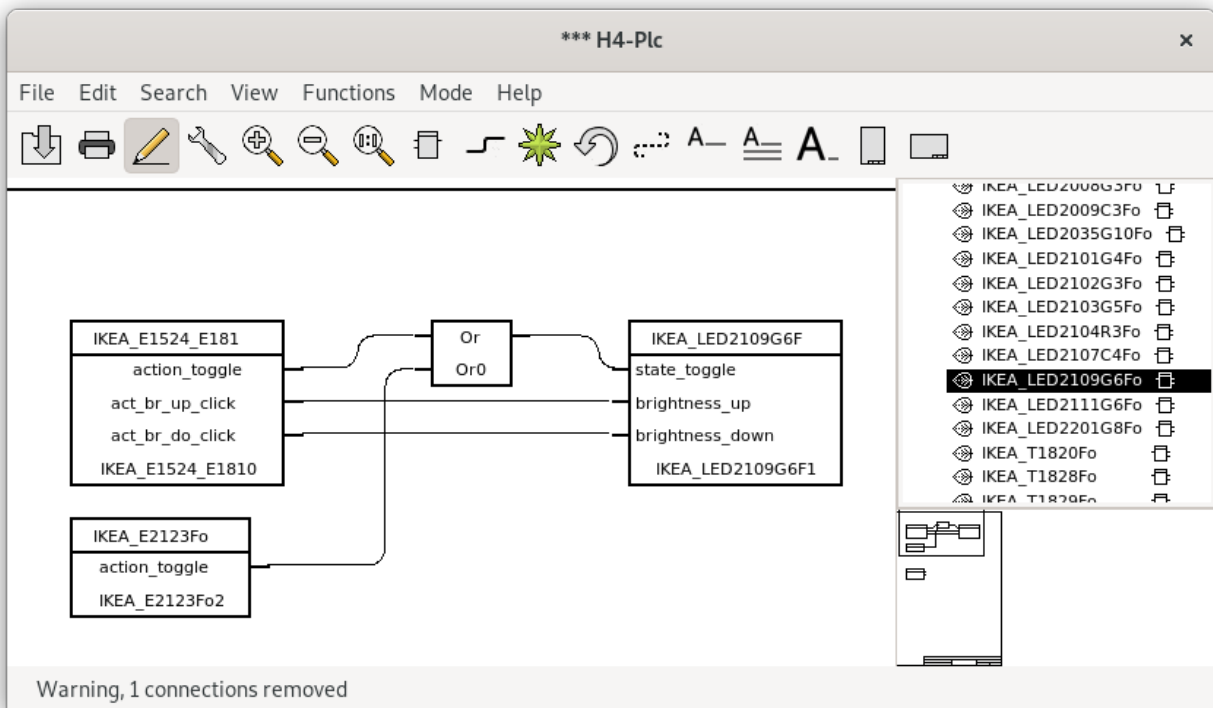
*** H4-Plc

File Edit Search View Functions Mode Help

A— A A.

IKEA_E1524_E181
action_toggle
act_br_up_click
act_br_do_click
IKEA_E1524_E1810

Or
Or0

IKEA_LED2109G6F
state_toggle
brightness_up
brightness_down
IKEA_LED2109G6F1

IKEA_E2123Fo
action_toggle
IKEA_E2123Fo2

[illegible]
IKEA_LED2009C3Fo
IKEA_LED2035G10Fo
IKEA_LED2101G4Fo
IKEA_LED2102G3Fo
IKEA_LED2103G5Fo
IKEA_LED2104R3Fo
IKEA_LED2107C4Fo
IKEA_LED2109G6Fo
IKEA_LED2111G6Fo
IKEA_LED2201G8Fo
IKEA_T1820Fo
IKEA_T1828Fo
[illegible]

Warning, 1 connections removed